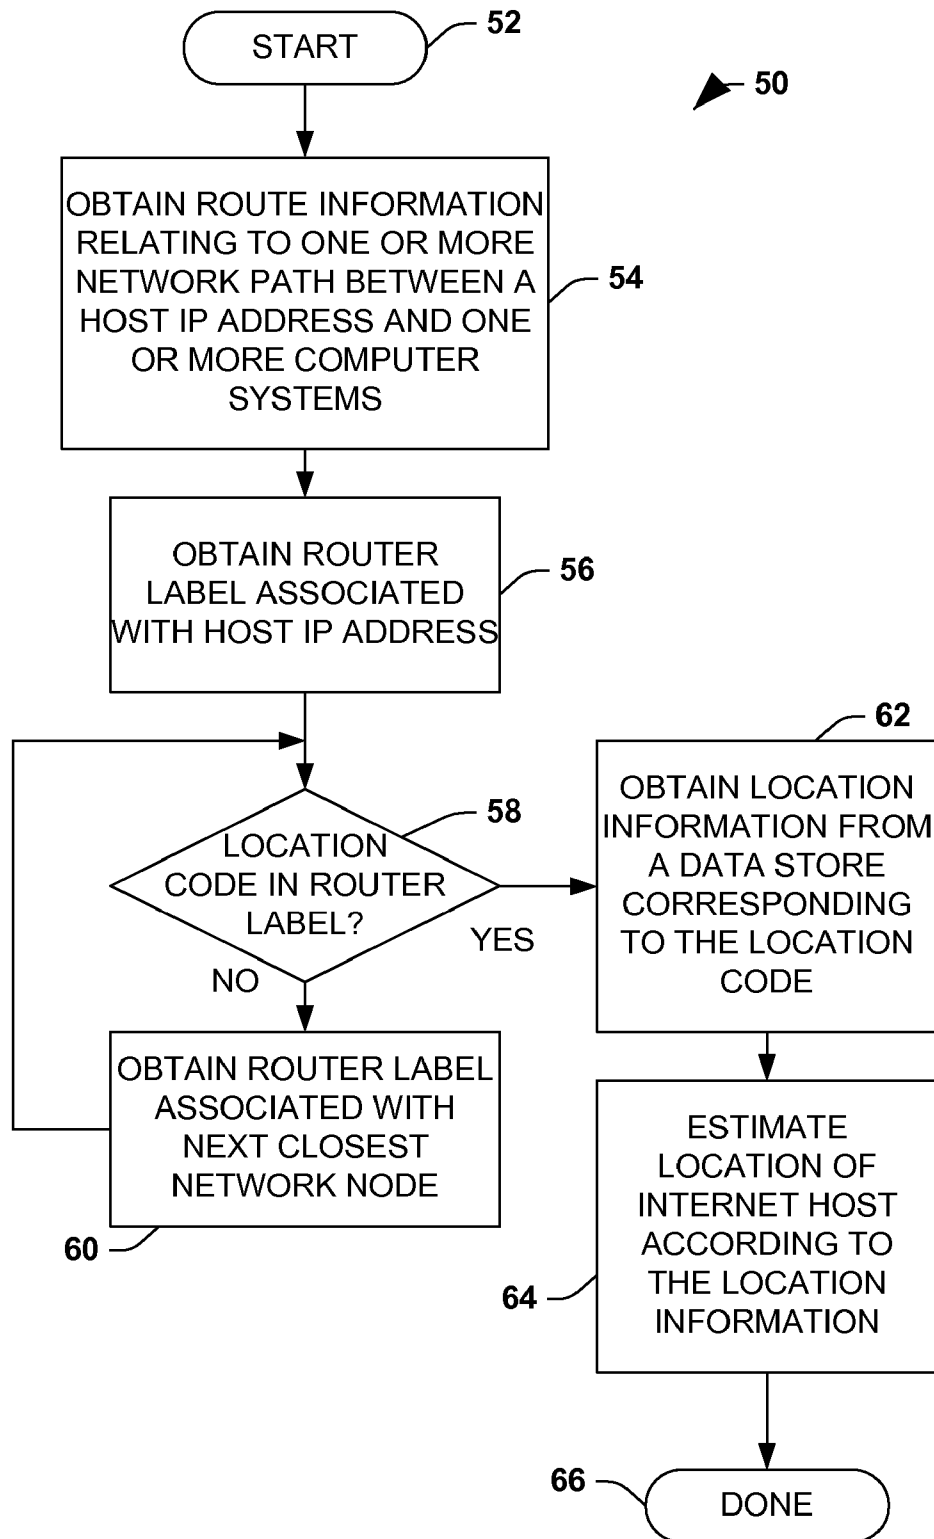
START
52
50
OBTAIN ROUTE INFORMATION RELATING TO ONE OR MORE NETWORK PATH BETWEEN A HOST IP ADDRESS AND ONE OR MORE COMPUTER SYSTEMS
54
OBTAIN ROUTER LABEL ASSOCIATED WITH HOST IP ADDRESS
56
62
LOCATION CODE IN ROUTER LABEL?
58
YES
NO
OBTAIN LOCATION INFORMATION FROM A DATA STORE CORRESPONDING TO THE LOCATION CODE
OBTAIN ROUTER LABEL ASSOCIATED WITH NEXT CLOSEST NETWORK NODE
60
ESTIMATE LOCATION OF INTERNET HOST ACCORDING TO THE LOCATION INFORMATION
64
66
DONE